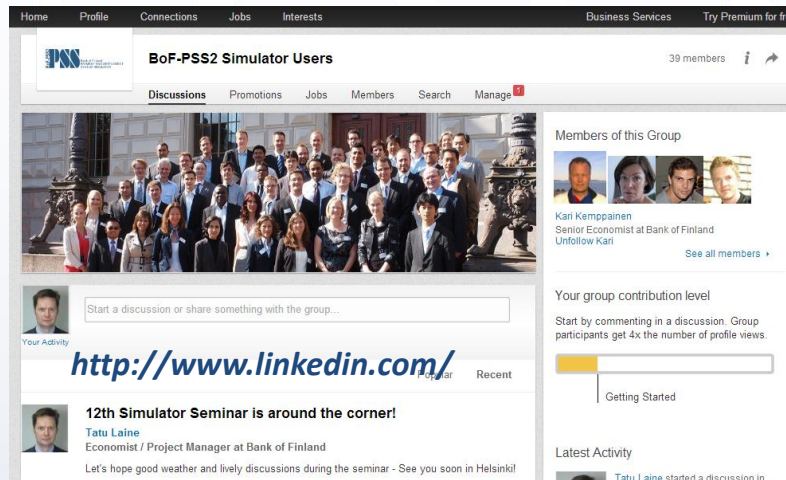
Home Profile Connections Jobs Interests Business Services Try Premium for fr

BoF-PSS2 Simulator Users

39 members

Discussions Promotions Jobs Members Search Manage 1

Members of this Group

Kari Kemppainen
Senior Economist at Bank of Finland
Unfollow Kari

See all members ›

Your Activity

Start a discussion or share something with the group...

http://www.linkedin.com/

Popular Recent

Your group contribution level

Start by commenting in a discussion. Group participants get 4x the number of profile views.

Getting Started

12th Simulator Seminar is around the corner!

Tatu Laine
Economist / Project Manager at Bank of Finland

Let's hope good weather and lively discussions during the seminar - See you soon in Helsinki!

Latest Activity

Tatu Laine started a discussion in